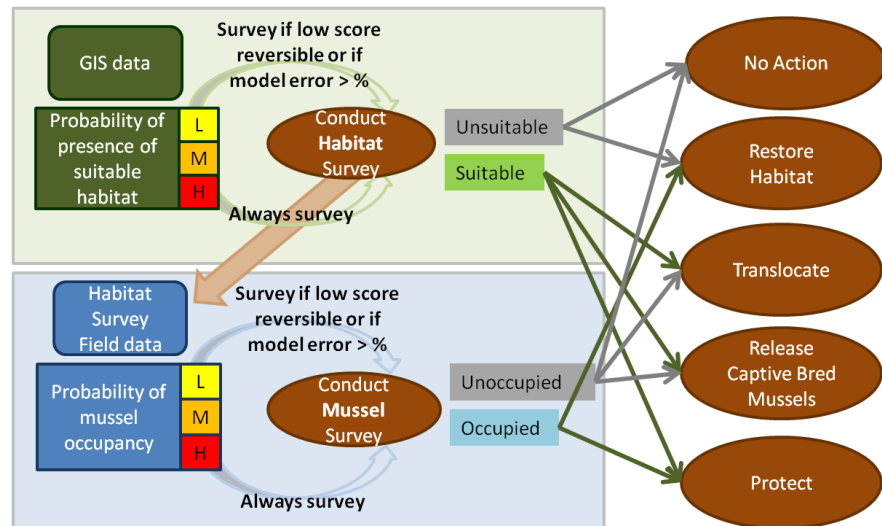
GIS data

Survey if low score reversible or if model error > %

Probability of presence of suitable habitat

L

M

H

Conduct Habitat Survey

Always survey

Unsuitable

Suitable

Habitat Survey Field data

Survey if low score reversible or if model error > %

Probability of mussel occupancy

L

M

H

Conduct Mussel Survey

Always survey

Unoccupied

Occupied

No Action

Restore Habitat

Translocate

Release Captive Bred Mussels

Protect